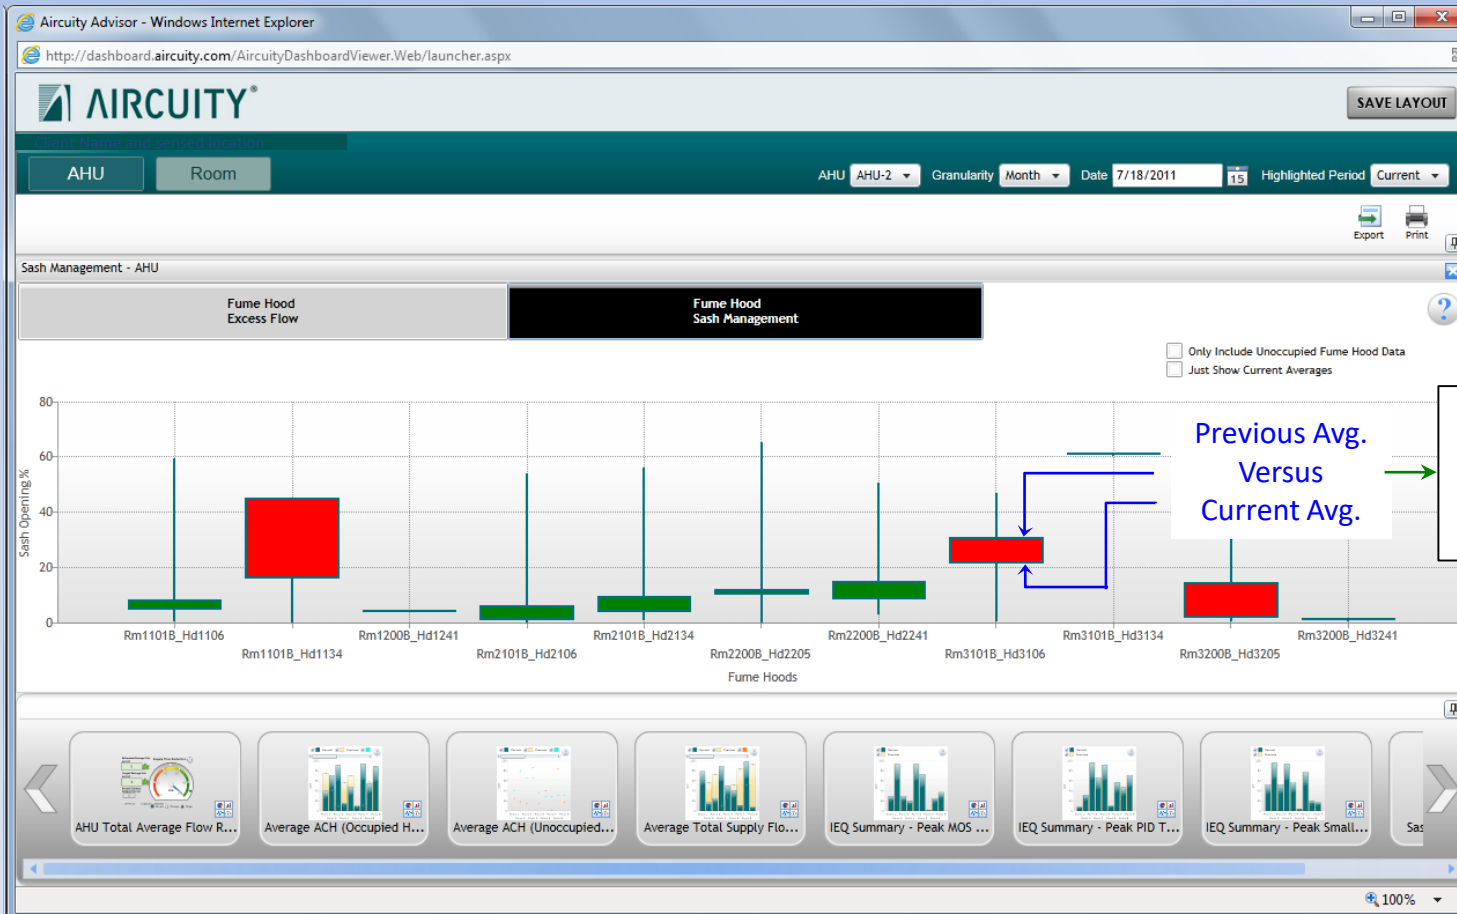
Aircuity Advisor - Windows Internet Explorer

http://dashboard.aircuity.com/AircuityDashboardViewer.Web/launcher.aspx

AIRCUITY®

SAVE LAYOUT

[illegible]

AHU

Room

AHU AHU-2 Granularity Month Date 7/18/2011 15 Highlighted Period Current

Export Print

Sash Management - AHU

Fume Hood Excess Flow

Fume Hood Sash Management

Only Include Unoccupied Fume Hood Data

Just Show Current Averages

Previous Avg. Versus Current Avg.

| 80 |
|---|
| 60 |
| 40 |
| 20 |
| 0 |

Sash Opening %

Rm1101B_Hd1106
Rm1101B_Hd1134
Rm1200B_Hd1241
Rm2101B_Hd2106
Rm2101B_Hd2134
Rm2200B_Hd2205
Rm2200B_Hd2241
Rm3101B_Hd3106
Rm3101B_Hd3134
Rm3200B_Hd3205
Rm3200B_Hd3241

Fume Hoods

AHU Total Average Flow R...

Average ACH (Occupied H...

Average ACH (Unoccupied...

Average Total Supply Flo...

IEQ Summary - Peak MOS ...

IEQ Summary - Peak PID T...

IEQ Summary - Peak Small...

Sas

100%